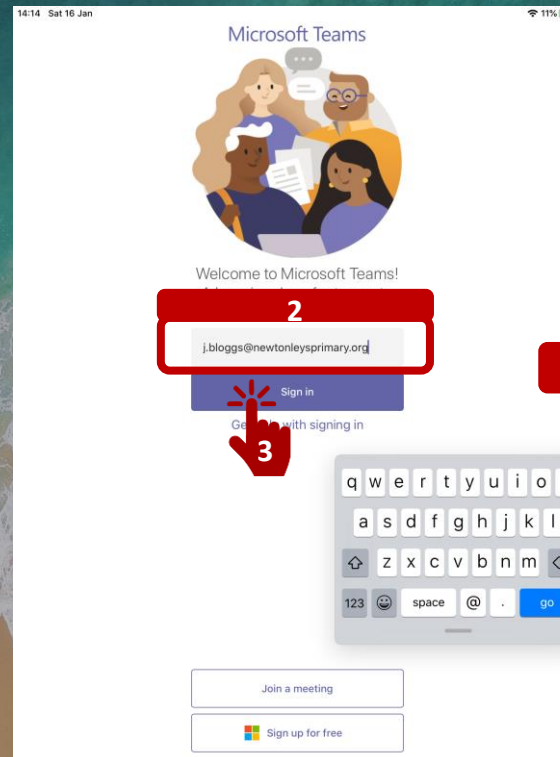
14:14 Sat 16 Jan

11%

Microsoft Teams

Welcome to Microsoft Teams!

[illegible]

2

j.bloggs@newtonleysprimary.org

Sign in

Ge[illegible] with signing in

3

q w e r t y u i o

a s d f g h j k l

z x c v b n m

123 space @ . go

Join a meeting

Sign up for free